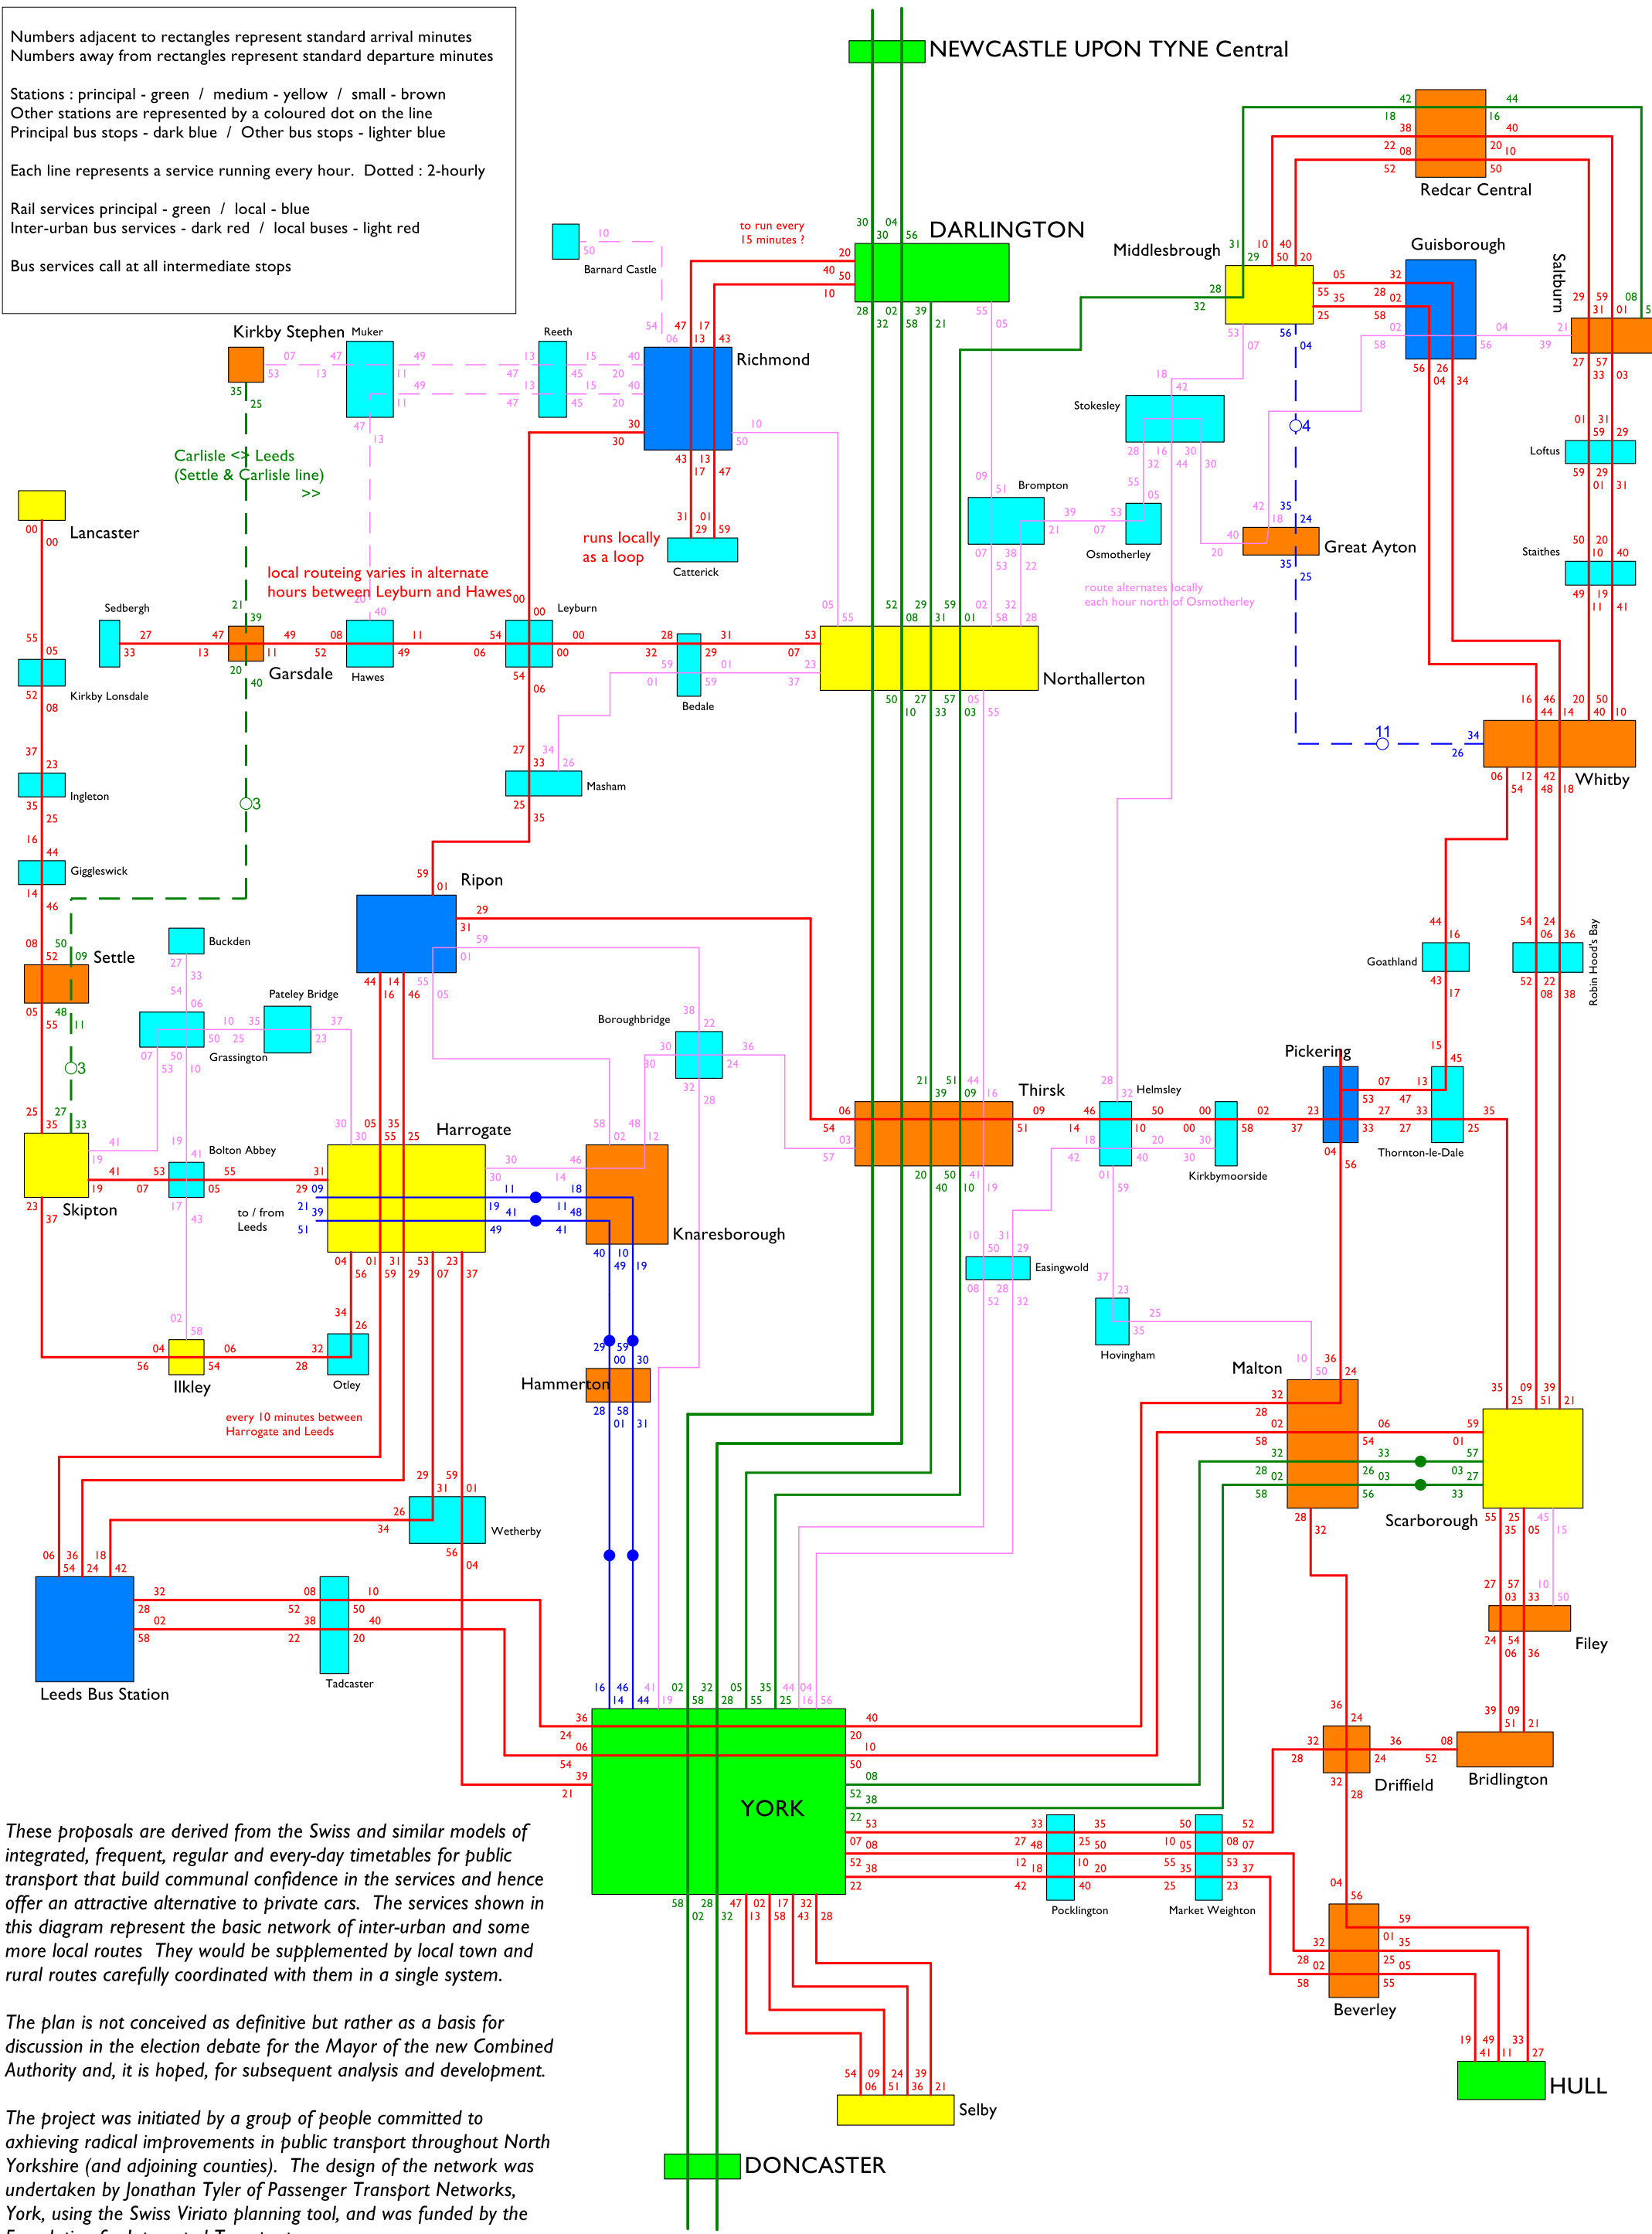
Numbers adjacent to rectangles represent standard arrival minutes
Numbers away from rectangles represent standard departure minutes

Stations : principal - green / medium - yellow / small - brown
Other stations are represented by a coloured dot on the line
Principal bus stops - dark blue / Other bus stops - lighter blue

Each line represents a service running every hour. Dotted : 2-hourly

Rail services principal - green / local - blue
Inter-urban bus services - dark red / local buses - light red

Bus services call at all intermediate stops

NEWCASTLE UPON TYNE Central

DARLINGTON

to run every 15 minutes ?

Redcar Central

Middlesbrough

Guisborough

Saltburn

Barnard Castle

Kirkby Stephen

Muker

Reeth

Richmond

Carlisle <> Leeds (Settle & Carlisle line) >>

Lancaster

runs locally as a loop

Catterick

Stokesley

Brompton

Osmotherley

Great Ayton

Loftus

Staithes

local routeing varies in alternate hours between Leyburn and Hawes

route alternates locally each hour north of Osmotherley

Sedbergh

Garsdale

Hawes

Leyburn

Bedale

Northallerton

Kirkby Lonsdale

Ingleton

Masham

Whitby

Giggleswick

Ripon

Settle

Buckden

Goathland

Robin Hood's Bay

Pateley Bridge

Grassington

Boroughbridge

Thirsk

Helmsley

Pickering

Thornton-le-Dale

Kirkbymoorside

Skipton

Bolton Abbey

Harrogate

to / from Leeds

Knaresborough

Easingwold

Hovingham

Malton

Ilkley

Otley

Hammerton

every 10 minutes between Harrogate and Leeds

Scarborough

Wetherby

Filey

Leeds Bus Station

Tadcaster

YORK

Driffield

Bridlington

Pocklington

Market Weighton

Beverley

HULL

Selby

DONCASTER

These proposals are derived from the Swiss and similar models of integrated, frequent, regular and every-day timetables for public transport that build communal confidence in the services and hence offer an attractive alternative to private cars. The services shown in this diagram represent the basic network of inter-urban and some more local routes They would be supplemented by local town and rural routes carefully coordinated with them in a single system.

The plan is not conceived as definitive but rather as a basis for discussion in the election debate for the Mayor of the new Combined Authority and, it is hoped, for subsequent analysis and development.

The project was initiated by a group of people committed to axhieving radical improvements in public transport throughout North Yorkshire (and adjoining counties). The design of the network was undertaken by Jonathan Tyler of Passenger Transport Networks, York, using the Swiss Viriato planning tool, and was funded by the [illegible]